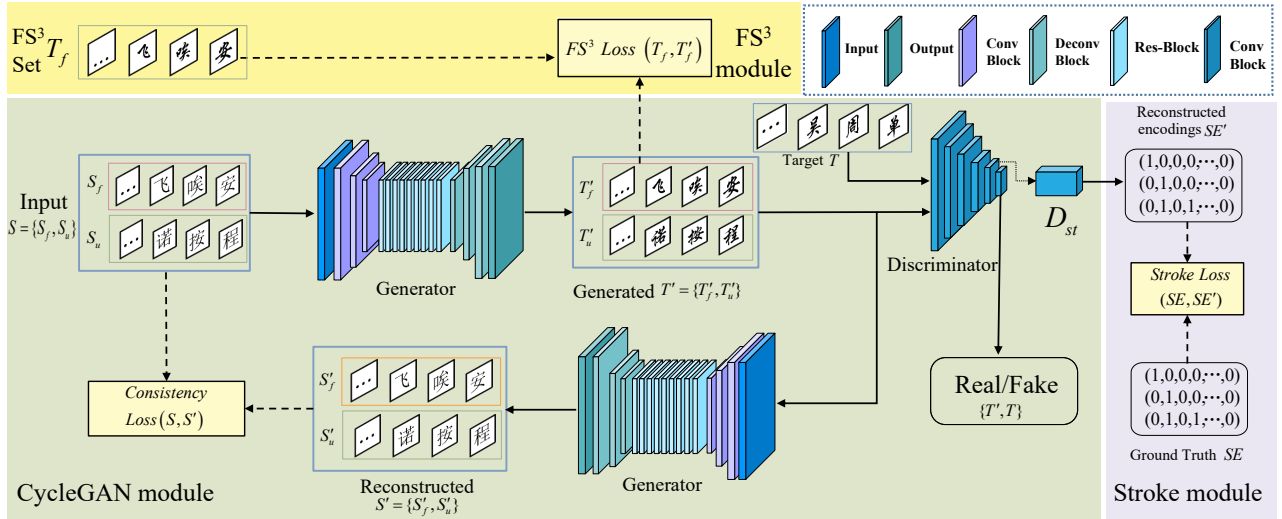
FS$^3$ Set $T_f$ … 飞 唉 安

$FS^3$ Loss $(T_f, T_f')$

FS$^3$ module

Input Output Conv Block Deconv Block Res-Block Conv Block

Input $S=\{S_f, S_u\}$

$S_f$ … 飞 唉 安

$S_u$ … 诺 按 程

Generator

$T_f'$ … 飞 唉 安

$T_u'$ … 诺 按 程

Generated $T'=\{T_f', T_u'\}$

… 吴 周 单

Target $T$

Discriminator

$D_{st}$

Reconstructed encodings $SE'$

$(1,0,0,0,\cdots,0)$
$(0,1,0,0,\cdots,0)$
$(0,1,0,1,\cdots,0)$

Stroke Loss $(SE, SE')$

$(1,0,0,0,\cdots,0)$
$(0,1,0,0,\cdots,0)$
$(0,1,0,1,\cdots,0)$

Ground Truth $SE$

Consistency Loss $(S, S')$

$S_f'$ … 飞 唉 安

$S_u'$ … 诺 按 程

Reconstructed $S'=\{S_f', S_u'\}$

Generator

Real/Fake $\{T', T\}$

CycleGAN module

Stroke module